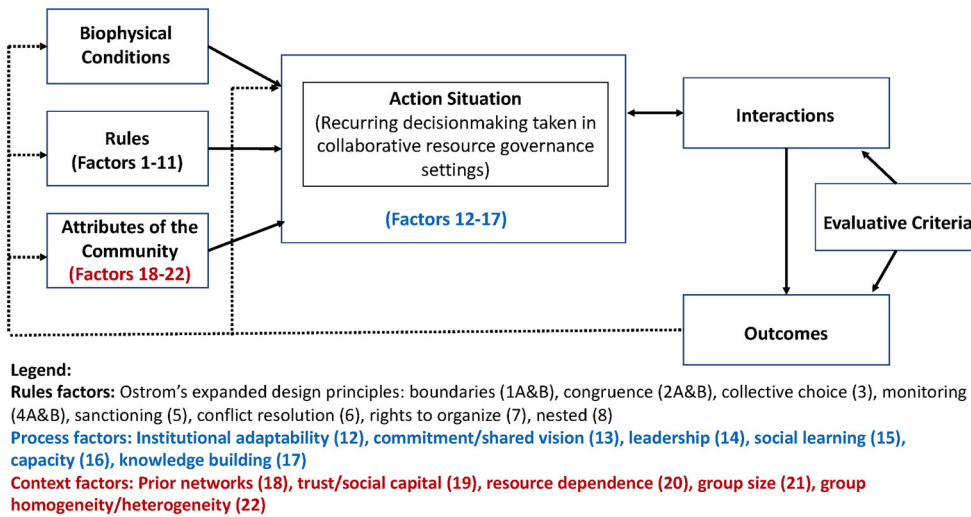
Biophysical Conditions

Rules (Factors 1-11)

Attributes of the Community (Factors 18-22)

Action Situation (Recurring decisionmaking taken in collaborative resource governance settings)

(Factors 12-17)

Interactions

Evaluative Criteria

Outcomes

Legend:
Rules factors: Ostrom's expanded design principles: boundaries (1A&B), congruence (2A&B), collective choice (3), monitoring (4A&B), sanctioning (5), conflict resolution (6), rights to organize (7), nested (8)
Process factors: Institutional adaptability (12), commitment/shared vision (13), leadership (14), social learning (15), capacity (16), knowledge building (17)
Context factors: Prior networks (18), trust/social capital (19), resource dependence (20), group size (21), group homogeneity/heterogeneity (22)